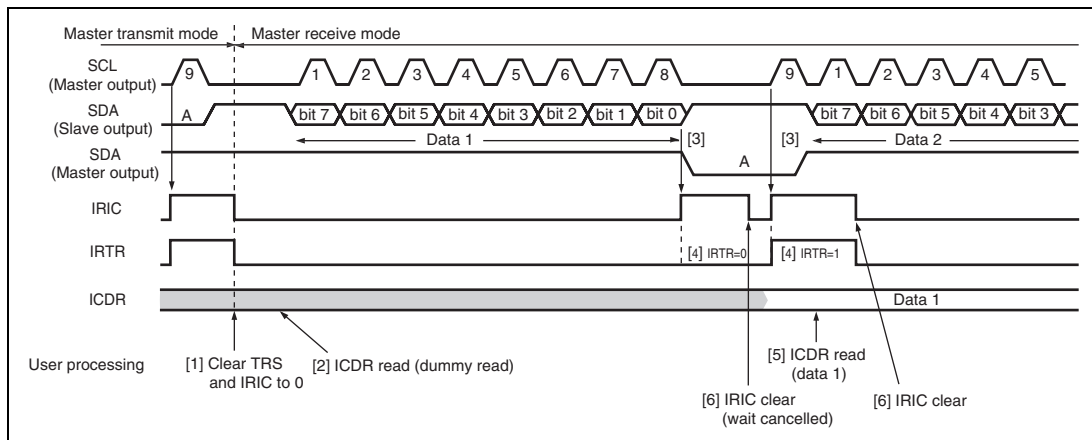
Master transmit mode

Master receive mode

SCL (Master output)

9

1

2

3

4

5

6

7

8

9

1

2

3

4

5

SDA (Slave output)

A

bit 7

bit 6

bit 5

bit 4

bit 3

bit 2

bit 1

bit 0

bit 7

bit 6

bit 5

bit 4

bit 3

Data 1

[3]

[3]

Data 2

SDA (Master output)

A

IRIC

IRTR

[4] IRTR=0

[4] IRTR=1

ICDR

Data 1

User processing

[1] Clear TRS and IRIC to 0

[2] ICDR read (dummy read)

[5] ICDR read (data 1)

[6] IRIC clear (wait cancelled)

[6] IRIC clear